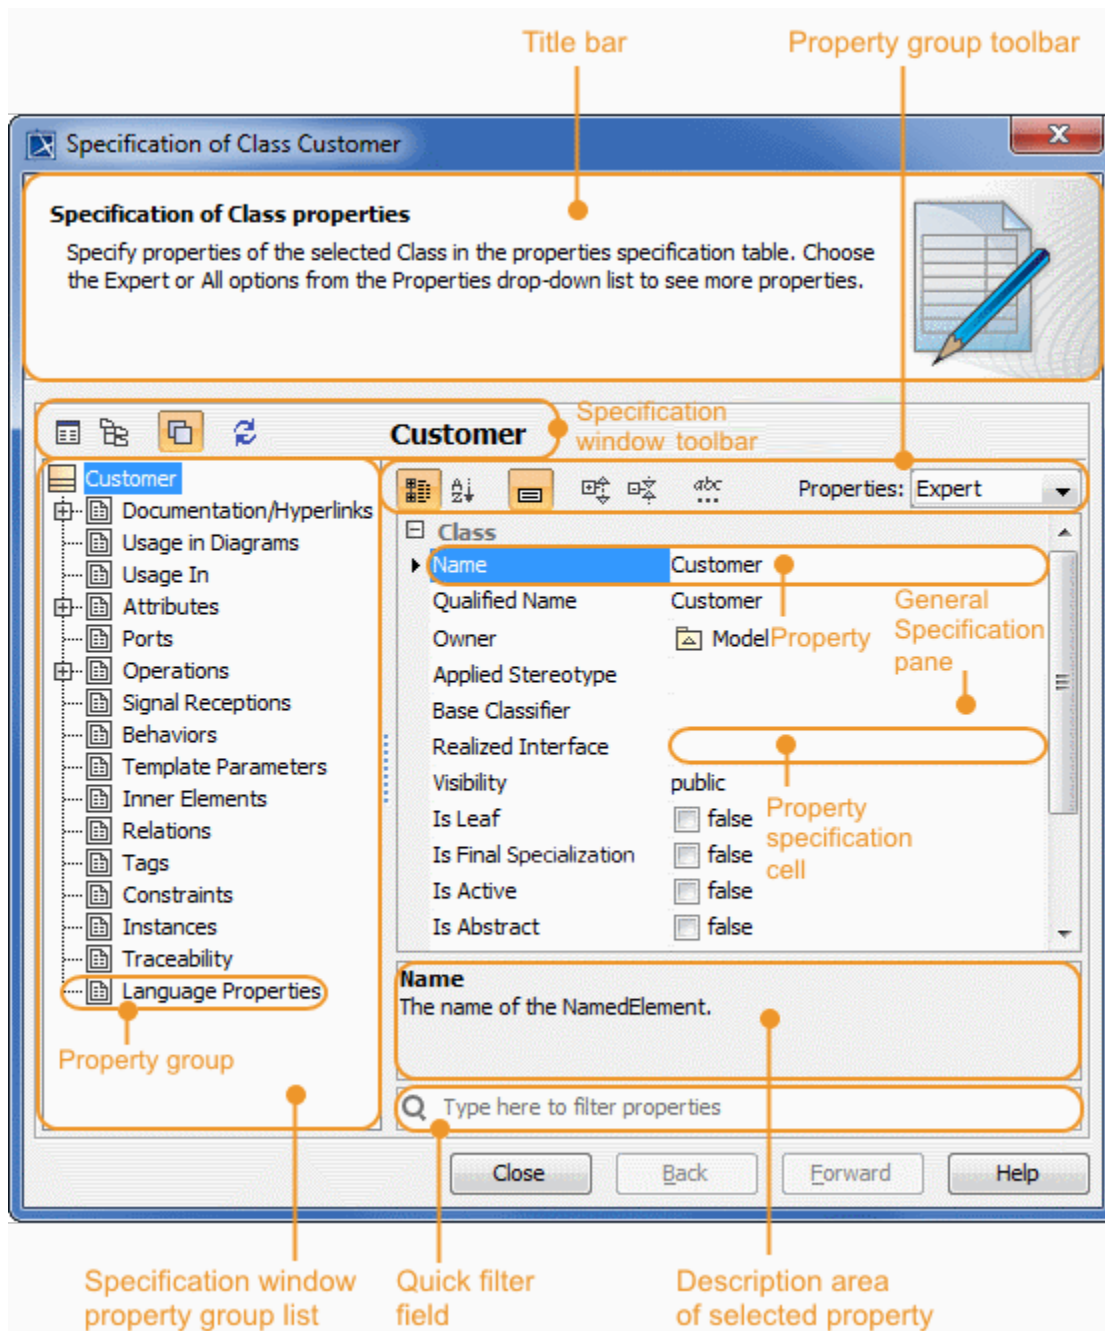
Title bar

Property group toolbar

Specification of Class Customer

Specification of Class properties

Specify properties of the selected Class in the properties specification table. Choose the Expert or All options from the Properties drop-down list to see more properties.

Customer

Specification window toolbar

Customer
Documentation/Hyperlinks
Usage in Diagrams
Usage In
Attributes
Ports
Operations
Signal Receptions
Behaviors
Template Parameters
Inner Elements
Relations
Tags
Constraints
Instances
Traceability
Language Properties

Property group

Properties: Expert

Class

| | |
|---|---|
| Name | Customer |
| Qualified Name | Customer |
| Owner | Model |
| Applied Stereotype | |
| Base Classifier | |
| Realized Interface | |
| Visibility | public |
| Is Leaf | false |
| Is Final Specialization | false |
| Is Active | false |
| Is Abstract | false |

Property

General Specification pane

Property specification cell

Name
The name of the NamedElement.

Type here to filter properties

Close Back Forward Help

Specification window property group list

Quick filter field

Description area of selected property